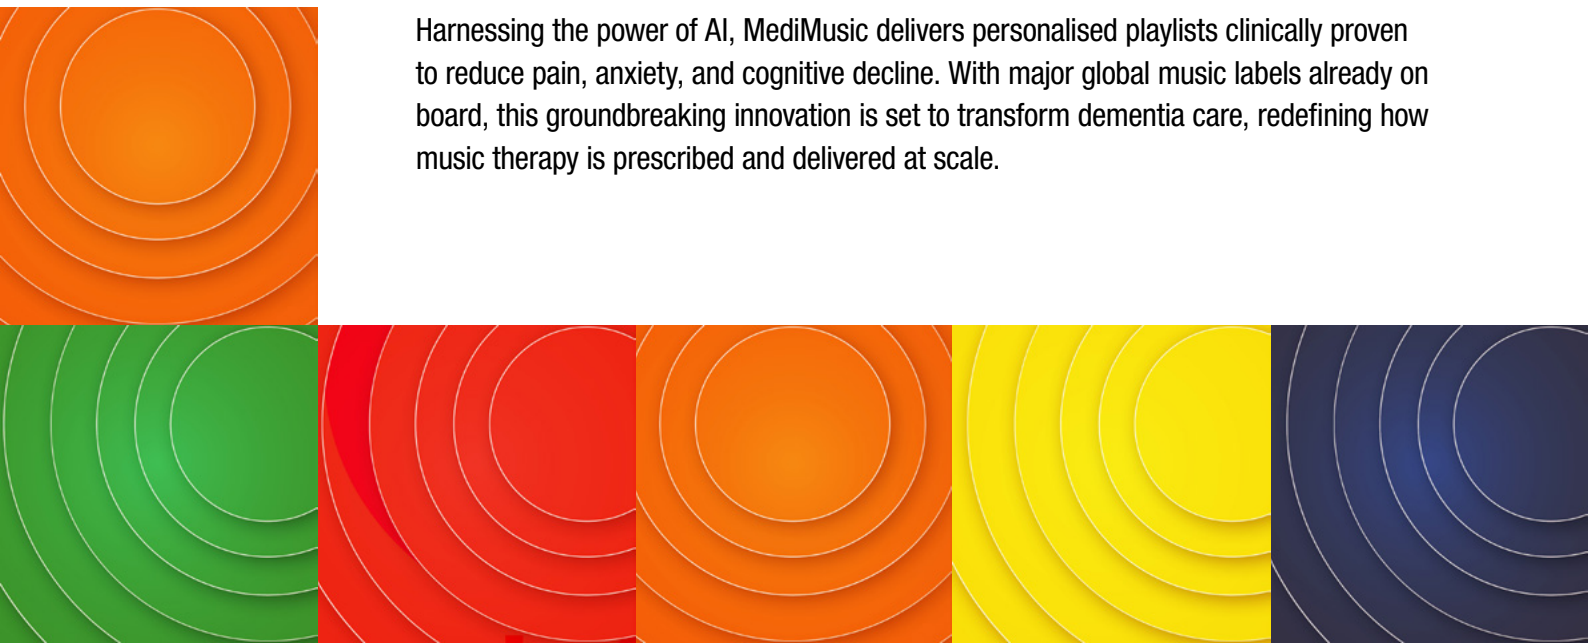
Harnessing the power of AI, MediMusic delivers personalised playlists clinically proven to reduce pain, anxiety, and cognitive decline. With major global music labels already on board, this groundbreaking innovation is set to transform dementia care, redefining how music therapy is prescribed and delivered at scale.